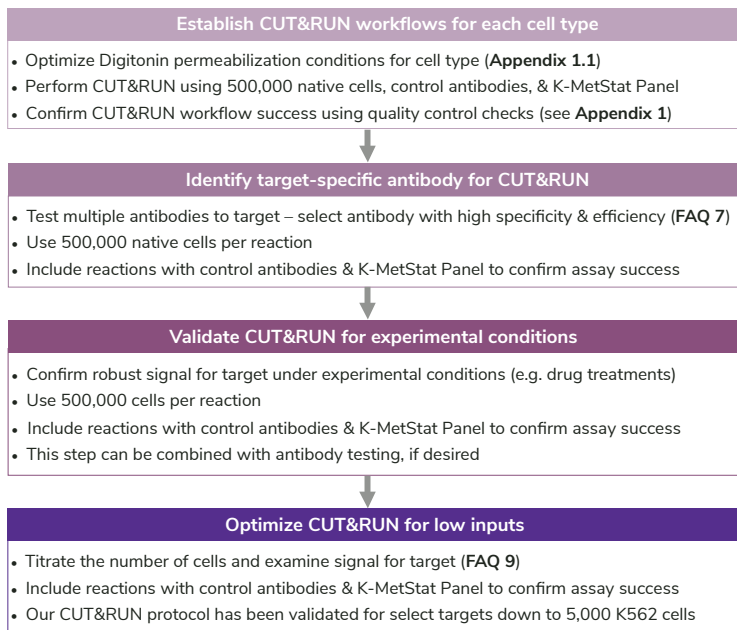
**Establish CUT&RUN workflows for each cell type**

- Optimize Digitonin permeabilization conditions for cell type (**Appendix 1.1**)
- Perform CUT&RUN using 500,000 native cells, control antibodies, & K-MetStat Panel
- Confirm CUT&RUN workflow success using quality control checks (see **Appendix 1**)

**Identify target-specific antibody for CUT&RUN**

- Test multiple antibodies to target – select antibody with high specificity & efficiency (**FAQ 7**)
- Use 500,000 native cells per reaction
- Include reactions with control antibodies & K-MetStat Panel to confirm assay success

**Validate CUT&RUN for experimental conditions**

- Confirm robust signal for target under experimental conditions (e.g. drug treatments)
- Use 500,000 cells per reaction
- Include reactions with control antibodies & K-MetStat Panel to confirm assay success
- This step can be combined with antibody testing, if desired

**Optimize CUT&RUN for low inputs**

- Titrate the number of cells and examine signal for target (**FAQ 9**)
- Include reactions with control antibodies & K-MetStat Panel to confirm assay success
- Our CUT&RUN protocol has been validated for select targets down to 5,000 K562 cells